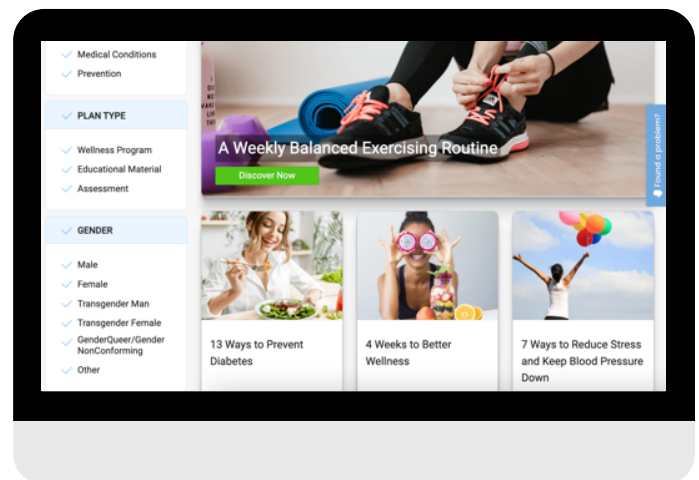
Medical Conditions
Prevention

PLAN TYPE

Wellness Program
Educational Material
Assessment

GENDER

Male
Female
Transgender Man
Transgender Female
GenderQueer/Gender NonConforming
Other

A Weekly Balanced Exercising Routine

Discover Now

Found a problem?

13 Ways to Prevent Diabetes

4 Weeks to Better Wellness

7 Ways to Reduce Stress and Keep Blood Pressure Down